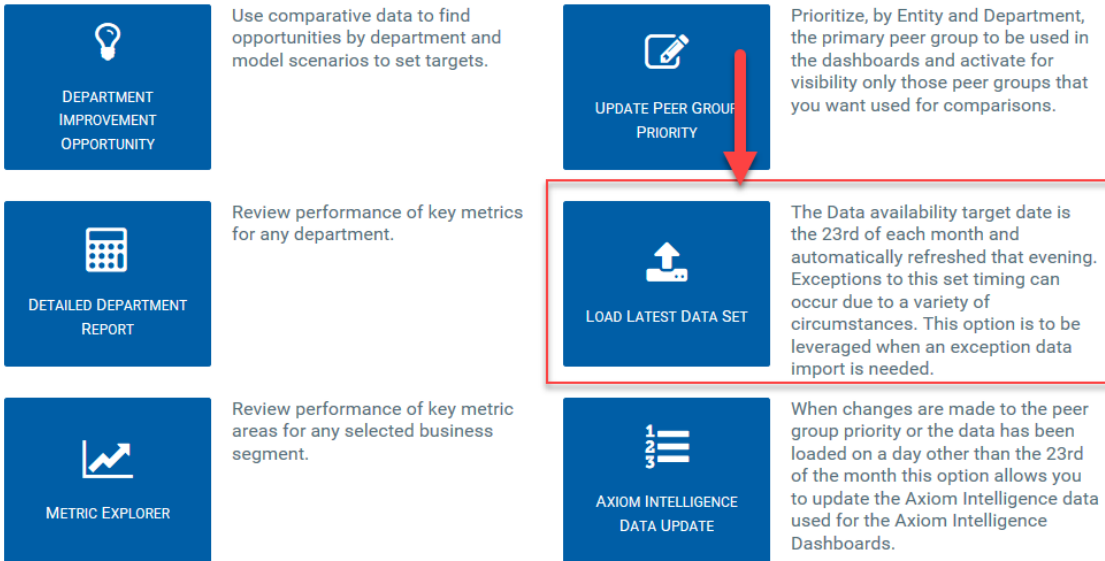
DEPARTMENT IMPROVEMENT OPPORTUNITY

Use comparative data to find opportunities by department and model scenarios to set targets.

UPDATE PEER GROUP PRIORITY

Prioritize, by Entity and Department, the primary peer group to be used in the dashboards and activate for visibility only those peer groups that you want used for comparisons.

DETAILED DEPARTMENT REPORT

Review performance of key metrics for any department.

LOAD LATEST DATA SET

The Data availability target date is the 23rd of each month and automatically refreshed that evening. Exceptions to this set timing can occur due to a variety of circumstances. This option is to be leveraged when an exception data import is needed.

METRIC EXPLORER

Review performance of key metric areas for any selected business segment.

AXIOM INTELLIGENCE DATA UPDATE

When changes are made to the peer group priority or the data has been loaded on a day other than the 23rd of the month this option allows you to update the Axiom Intelligence data used for the Axiom Intelligence Dashboards.